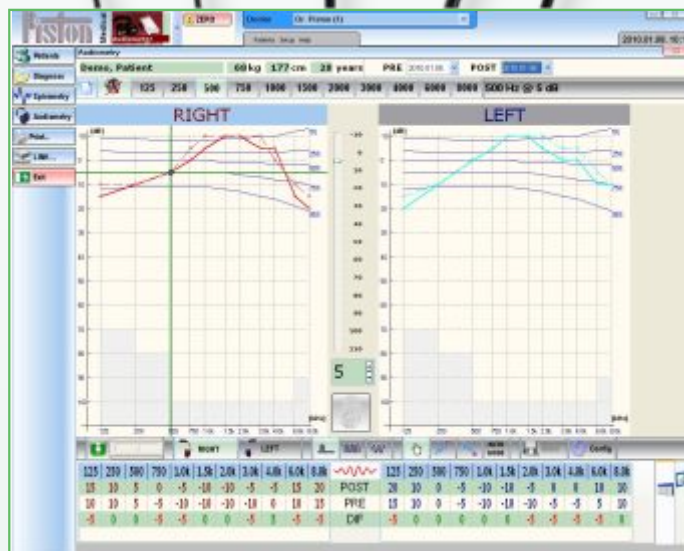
Piston Medical

ZERO

Device

2010.01.05. 10

Patients

Diagnoses

Spirometry

Audiometry

Print...

Exit

Audiometry

Demo, Patient

60 kg 177 cm 28 years PRE POST

125 250 500 750 1000 1500 2000 3000 4000 6000 8000 500 Hz @ 5 dB

RIGHT

LEFT

5

RIGHT

LEFT

Config

| 125 | 250 | 500 | 750 | 1.0k | 1.5k | 2.0k | 3.0k | 4.0k | 6.0k | 8.0k | | 125 | 250 | 500 | 750 | 1.0k | 1.5k | 2.0k | 3.0k | 4.0k | 6.0k | 8.0k |
|---|---|---|---|---|---|---|---|---|---|---|---|---|---|---|---|---|---|---|---|---|---|---|
| 15 | 10 | 5 | 0 | -5 | -10 | -10 | -5 | -5 | 15 | 20 | POST | 20 | 10 | 0 | -5 | -10 | -10 | -5 | 0 | 0 | 10 | 10 |
| 10 | 10 | 5 | -5 | -10 | -10 | -10 | -10 | 0 | 10 | 15 | PRE | 15 | 10 | 0 | -5 | -10 | -10 | -10 | -5 | -5 | 5 | 10 |
| -5 | 0 | 0 | -5 | -5 | 0 | 0 | -5 | 5 | -5 | -5 | DIF | -5 | 0 | 0 | 0 | 0 | 0 | -5 | -5 | -5 | -5 | 0 |